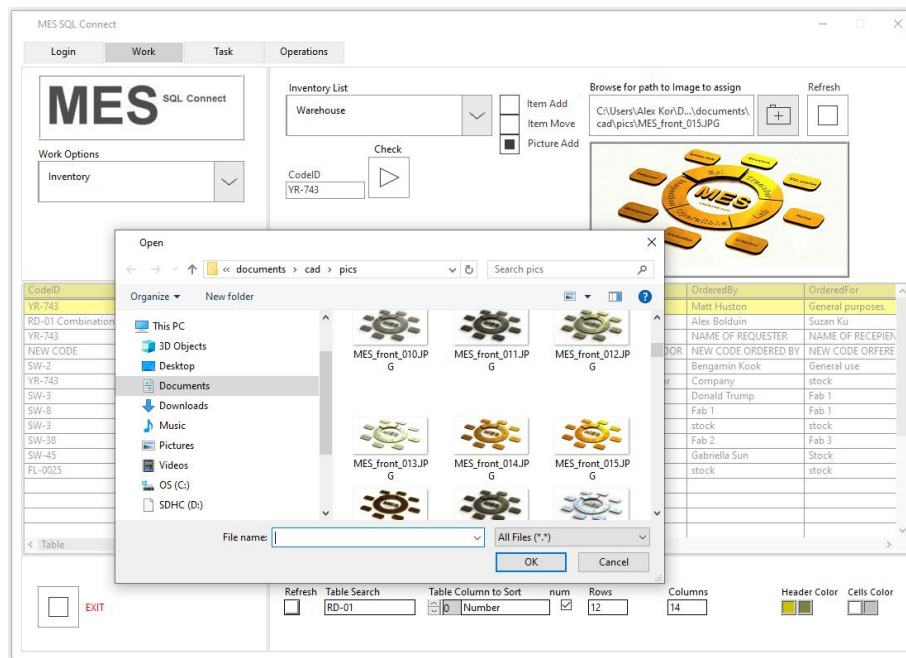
MES SQL Connect

Login Work Task Operations

MES SQL Connect

Work Options

Inventory

Inventory List

Warehouse

Item Add

Item Move

Picture Add

Check

CodeID

YR-743

Browse for path to Image to assign

C:\Users\Alex Kor\D...\documents\cad\pics\MES_front_015.JPG

Refresh

MES

Open

« documents › cad › pics

Search pics

Organize ▾ New folder

This PC

3D Objects

Desktop

Documents

Downloads

Music

Pictures

Videos

OS (C:)

SDHC (D:)

MES_front_010.JPG

MES_front_011.JPG

MES_front_012.JPG

MES_front_013.JPG

MES_front_014.JPG

MES_front_015.JPG

File name:

All Files (*.*)

OK

Cancel

| CodeID | OrderedBy | OrderedFor |
|---|---|---|
| YR-743 | Matt Huston | General purposes |
| RD-01 Combination | Alex Bolduin | Suzan Ku |
| YR-743 | NAME OF REQUESTER | NAME OF RECEPIEN |
| NEW CODE | NEW CODE ORDERED BY | NEW CODE ORDERE |
| SW-2 | Bengamin Kook | General use |
| YR-743 | Company | stock |
| SW-3 | Donald Trump | Fab 1 |
| SW-8 | Fab 1 | Fab 1 |
| SW-3 | stock | stock |
| SW-38 | Fab 2 | Fab 3 |
| SW-45 | Gabriella Sun | Stock |
| FL-0025 | stock | stock |

Table

EXIT

Refresh Table Search

RD-01

Table Column to Sort

0 Number

num

Rows

12

Columns

14

Header Color

Cells Color